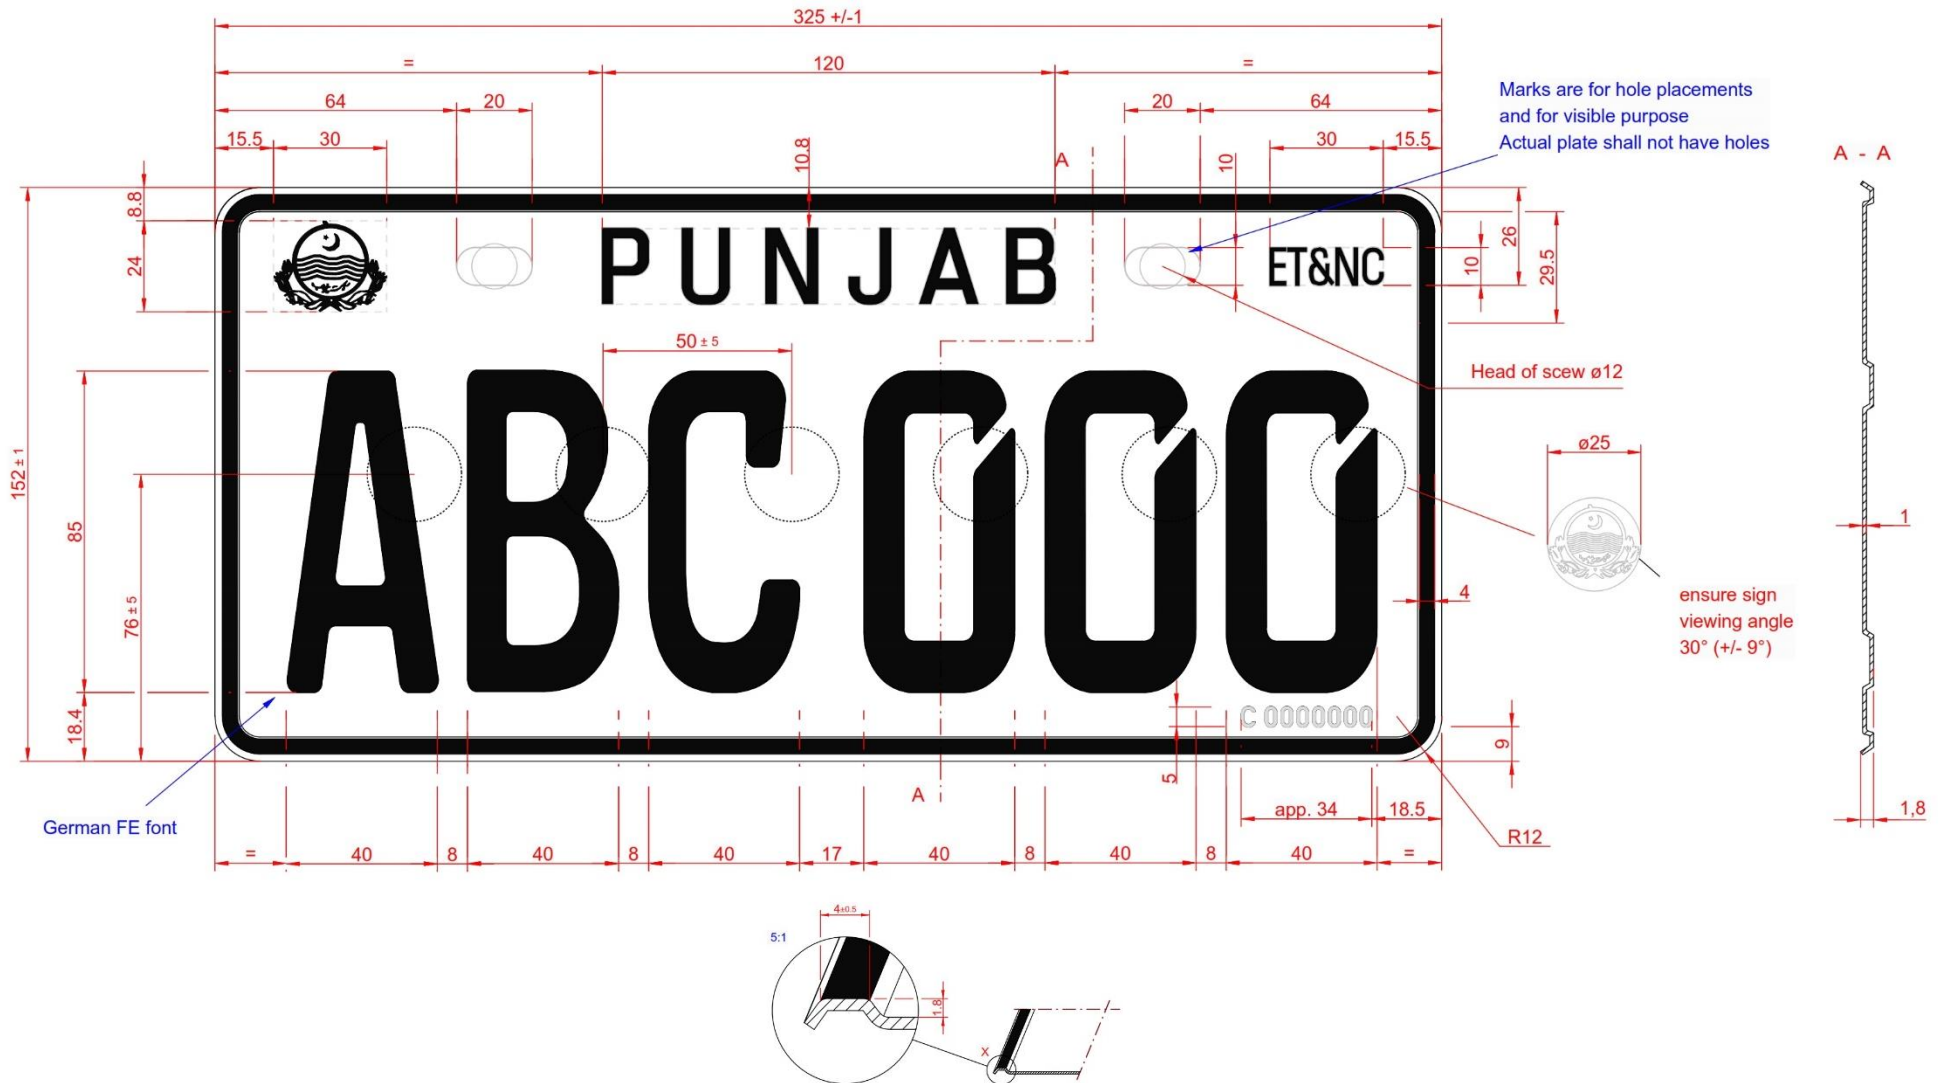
325 +/-1

=

120

=

64

20

20

64

15.5

30

10.8

A

10

30

15.5

Marks are for hole placements and for visible purpose
Actual plate shall not have holes

A - A

8.8

24

PUNJAB

ET&NC

26

10

29.5

50 ± 5

Head of scew ø12

152 ± 1

85

76 ± 5

ABC 000

ø25

1

4

ensure sign viewing angle 30° (+/- 9°)

18.4

C 0000000

9

5

A

app. 34

18.5

1,8

German FE font

R12

=

40

8

40

8

40

17

40

8

40

8

40

=

5:1

4±0.5

1.8

X